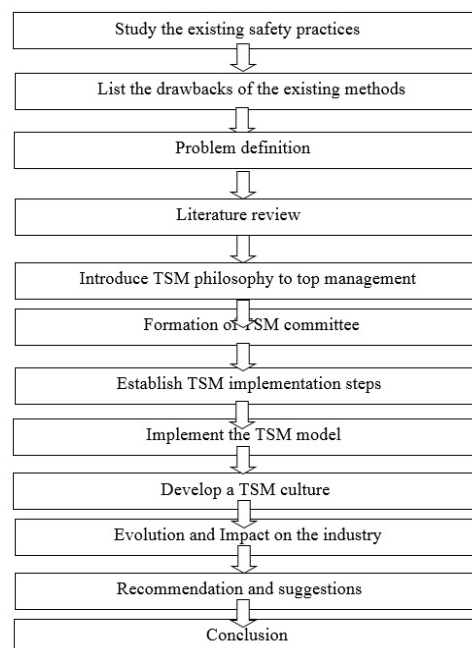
Study the existing safety practices

List the drawbacks of the existing methods

Problem definition

Literature review

Introduce TSM philosophy to top management

Formation of TSM committee

Establish TSM implementation steps

Implement the TSM model

Develop a TSM culture

Evolution and Impact on the industry

Recommendation and suggestions

Conclusion